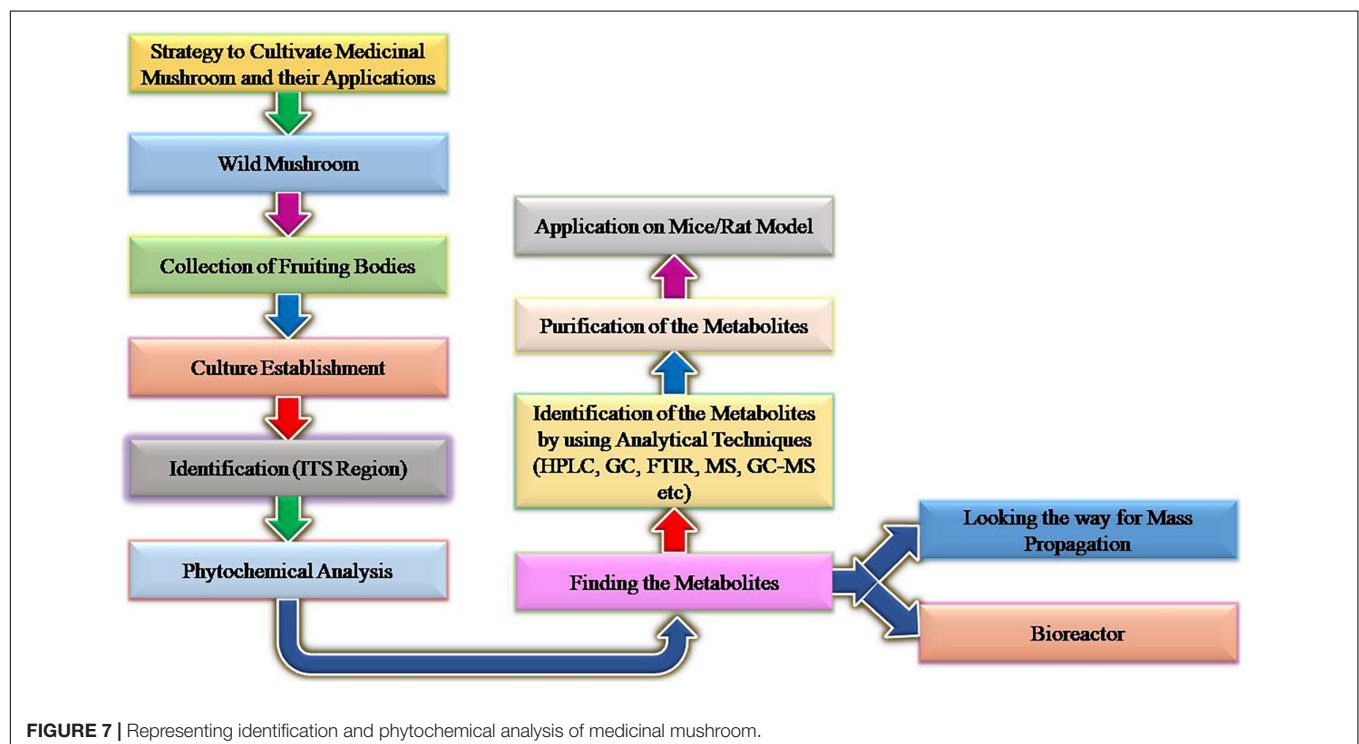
Strategy to Cultivate Medicinal Mushroom and their Applications

Wild Mushroom

Collection of Fruiting Bodies

Culture Establishment

Identification (ITS Region)

Phytochemical Analysis

Finding the Metabolites

Identification of the Metabolites by using Analytical Techniques (HPLC, GC, FTIR, MS, GC-MS etc)

Purification of the Metabolites

Application on Mice/Rat Model

Looking the way for Mass Propagation

Bioreactor

FIGURE 7 | Representing identification and phytochemical analysis of medicinal mushroom.